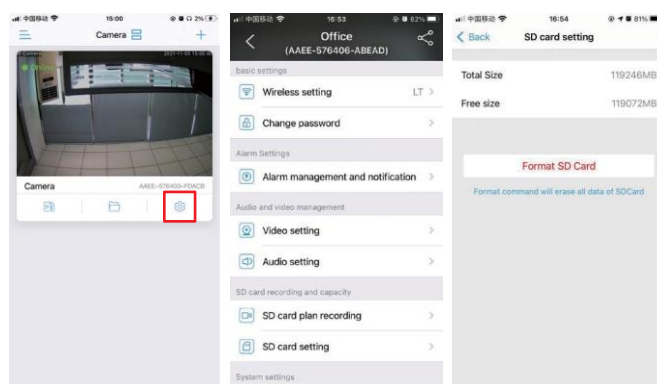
中国移动 15:00 2%

Camera

Camera 2021-11-03 15:00

ON LINE

Camera AAEE-576400-FDACB

中国移动 16:53 82%

Office
(AAEE-576406-ABEAD)

basic settings

Wireless setting LT

Change password

Alarm Settings

Alarm management and notification

Audio and video management

Video setting

Audio setting

SD card recording and capacity

SD card plan recording

SD card setting

System settings

中国移动 16:54 81%

Back SD card setting

Total Size 119246MB

Free size 119072MB

Format SD Card

Format command will erase all data of SDCard